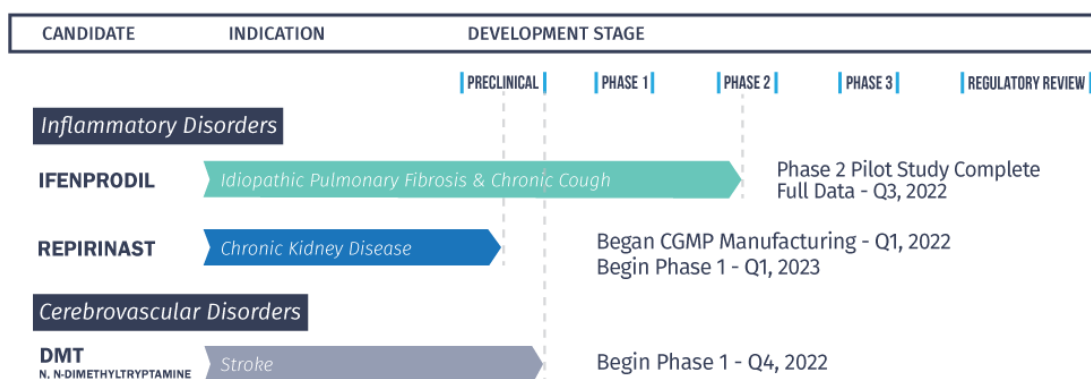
CANDIDATE INDICATION DEVELOPMENT STAGE

PRECLINICAL PHASE 1 PHASE 2 PHASE 3 REGULATORY REVIEW

Inflammatory Disorders

IFENPRODIL Idiopathic Pulmonary Fibrosis & Chronic Cough Phase 2 Pilot Study Complete Full Data - Q3, 2022

REPIRINAST Chronic Kidney Disease Began CGMP Manufacturing - Q1, 2022 Begin Phase 1 - Q1, 2023

Cerebrovascular Disorders

DMT N, N-DIMETHYLTRYPTAMINE Stroke Begin Phase 1 - Q4, 2022